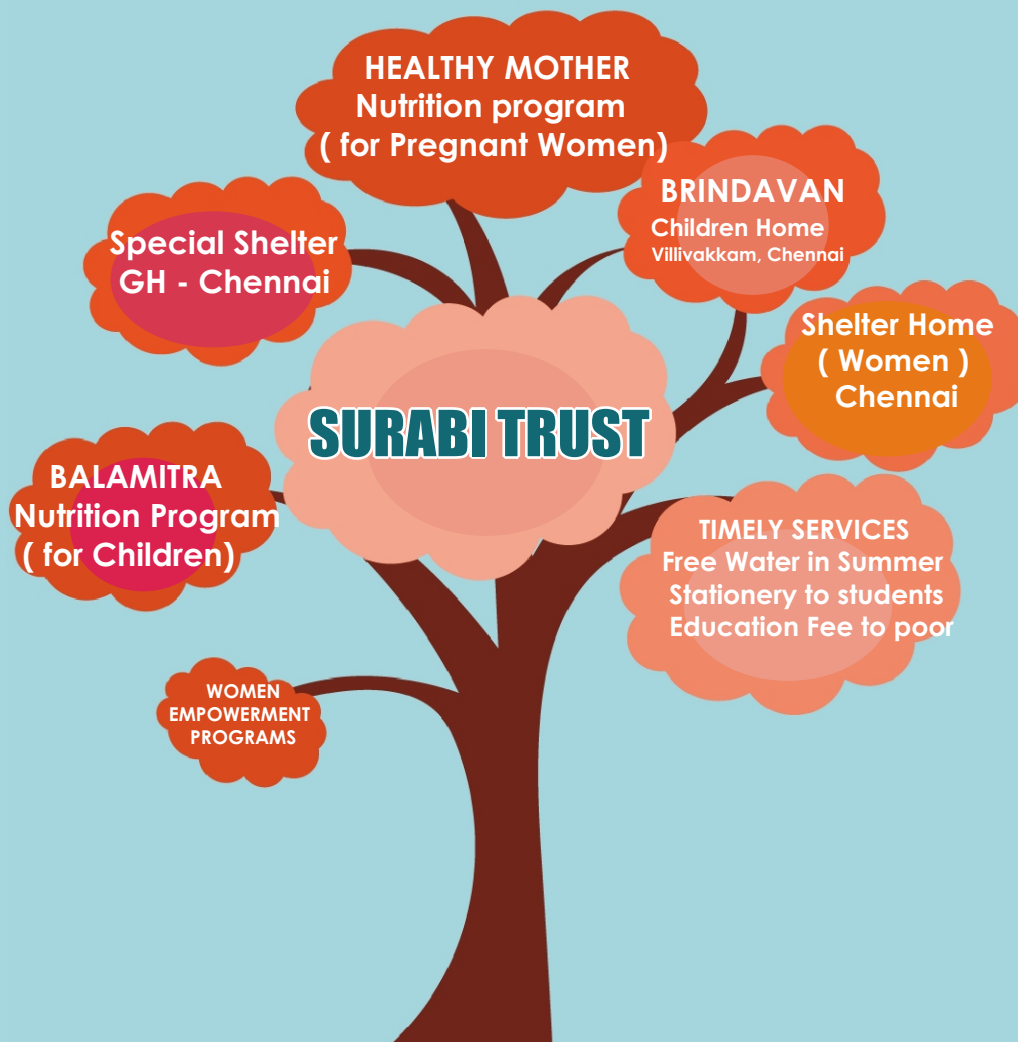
HEALTHY MOTHER
Nutrition program
( for Pregnant Women)

Special Shelter
GH - Chennai

BRINDAVAN
Children Home
Villivakkam, Chennai

Shelter Home
( Women )
Chennai

SURABI TRUST

BALAMITRA
Nutrition Program
( for Children)

TIMELY SERVICES
Free Water in Summer
Stationery to students
Education Fee to poor

WOMEN
EMPOWERMENT
PROGRAMS